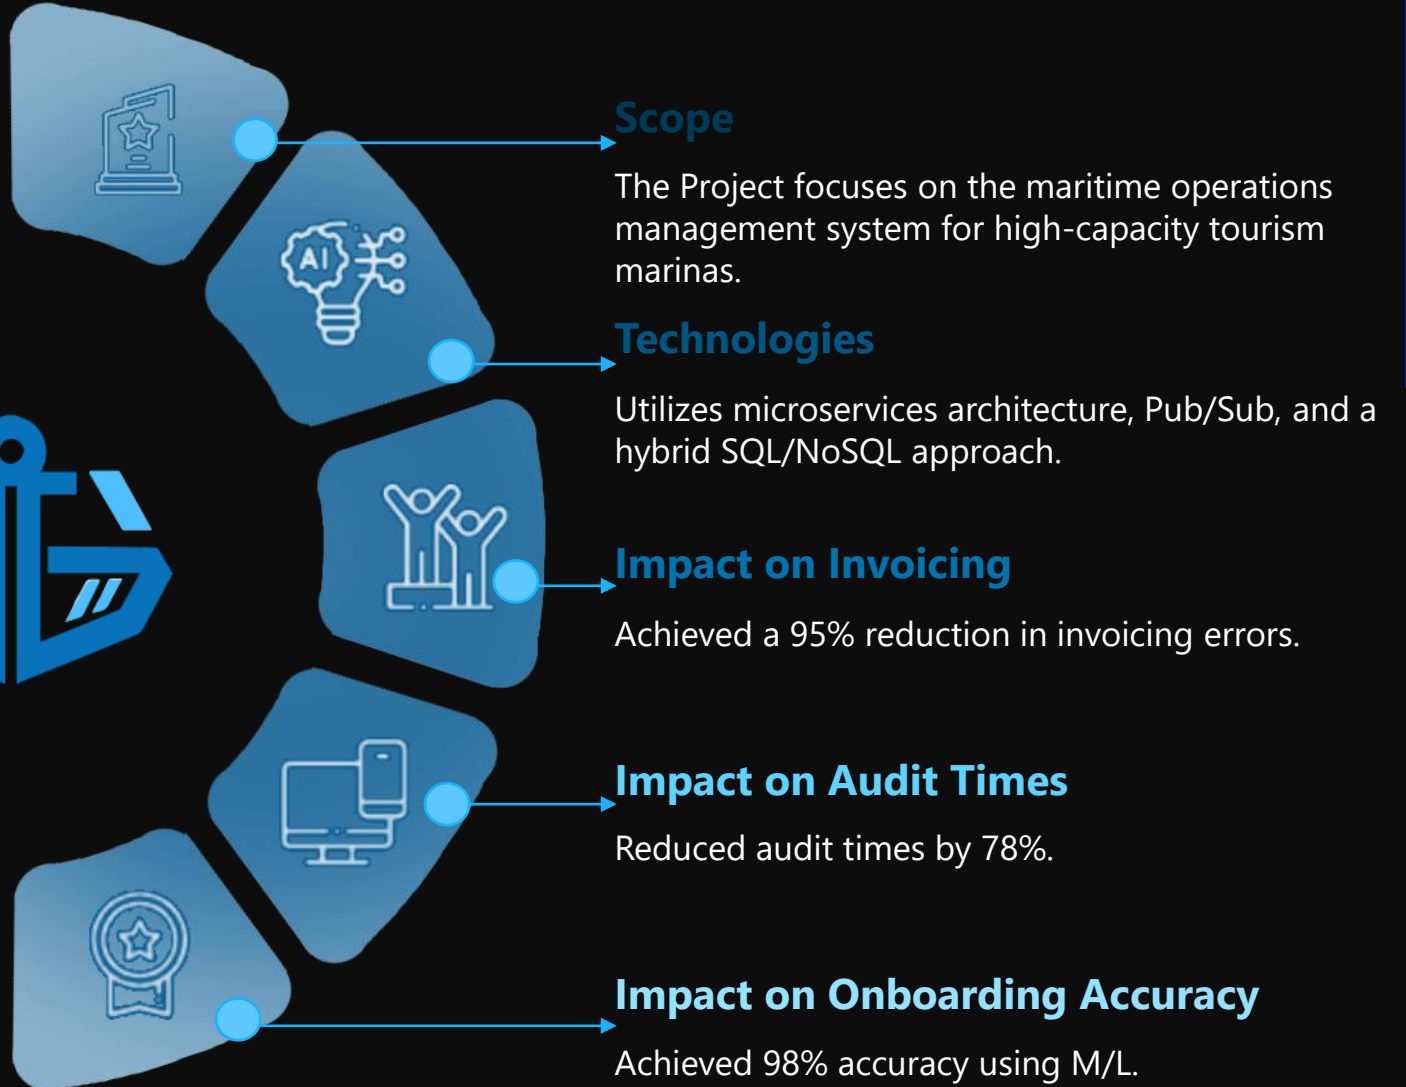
Scope

The Project focuses on the maritime operations management system for high-capacity tourism marinas.

Technologies

Utilizes microservices architecture, Pub/Sub, and a hybrid SQL/NoSQL approach.

Impact on Invoicing

Achieved a 95% reduction in invoicing errors.

Impact on Audit Times

Reduced audit times by 78%.

Impact on Onboarding Accuracy

Achieved 98% accuracy using M/L.

AI